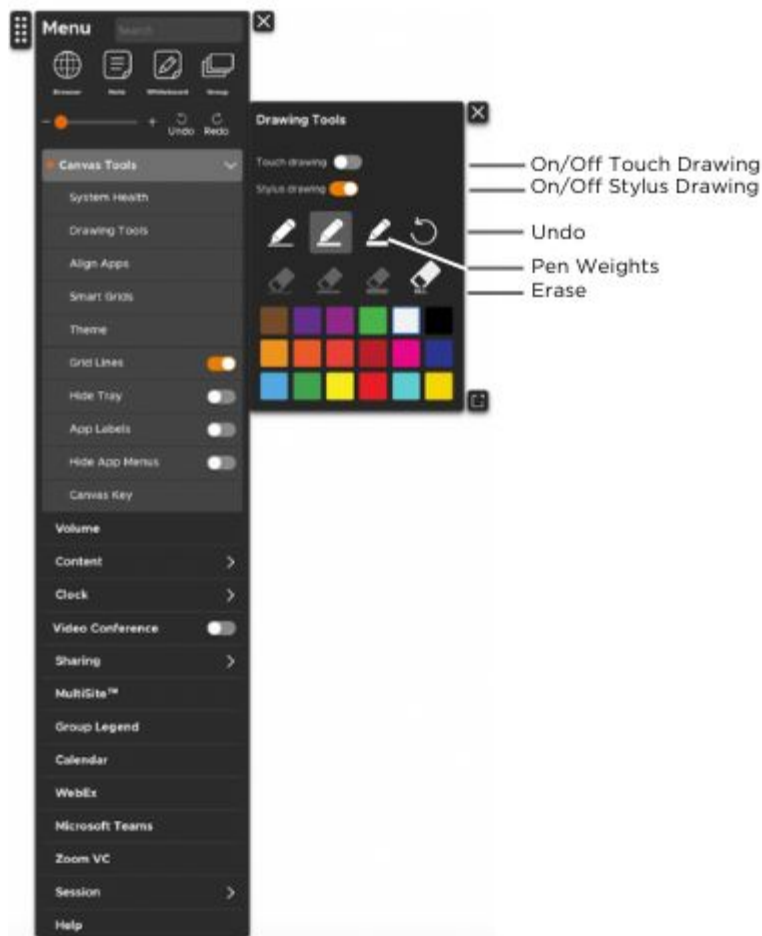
Menu

Search

Browser Note Whiteboard Group

Undo Redo

Canvas Tools

System Health

Drawing Tools

Align Apps

Smart Grids

Theme

Grid Lines

Hide Tray

App Labels

Hide App Menus

Canvas Key

Volume

Content

Clock

Video Conference

Sharing

MultiSite™

Group Legend

Calendar

WebEx

Microsoft Teams

Zoom VC

Session

Help

Drawing Tools

Touch drawing

Stylus drawing

On/Off Touch Drawing

On/Off Stylus Drawing

Undo

Pen Weights

Erase